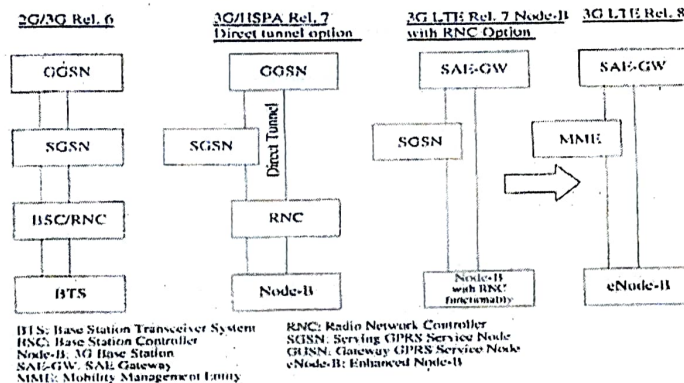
2G/3G Rel. 6

3G/HSPA Rel. 7
Direct tunnel option

3G LTE Rel. 7 Node-B with RNC Option

3G LTE Rel. 8

GGSN

SGSN

BSC/RNC

BTS

GGSN

SGSN

Direct Tunnel

RNC

Node-B

SAE-GW

SGSN

Node-B with RNC functionality

SAE-GW

MME

eNode-B

BTS: Base Station Transceiver System
BSC: Base Station Controller
Node-B: 3G Base Station
SAE-GW: SAE Gateway
MME: Mobility Management Entity

RNC: Radio Network Controller
SGSN: Serving GPRS Service Node
GGSN: Gateway GPRS Service Node
eNode-B: Enhanced Node-B